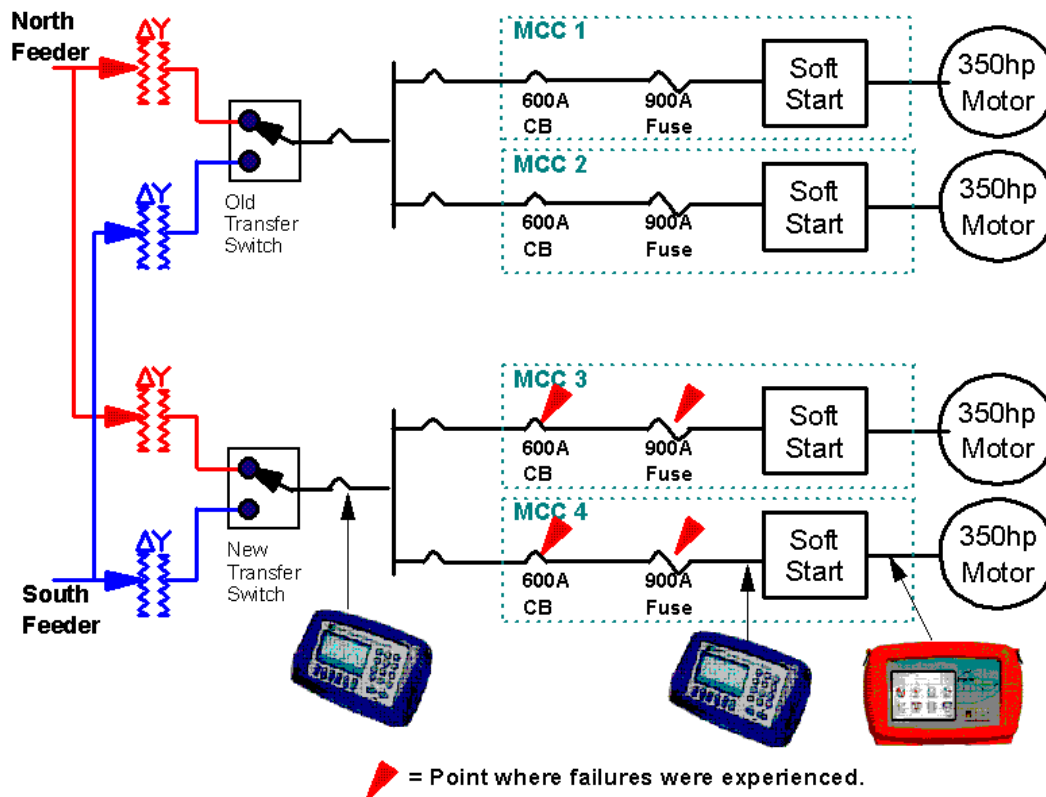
North Feeder

ΔY

Old Transfer Switch

MCC 1

600A CB

900A Fuse

Soft Start

350hp Motor

MCC 2

600A CB

900A Fuse

Soft Start

350hp Motor

ΔY

ΔY

New Transfer Switch

MCC 3

600A CB

900A Fuse

Soft Start

350hp Motor

MCC 4

600A CB

900A Fuse

Soft Start

350hp Motor

ΔY

South Feeder

= Point where failures were experienced.